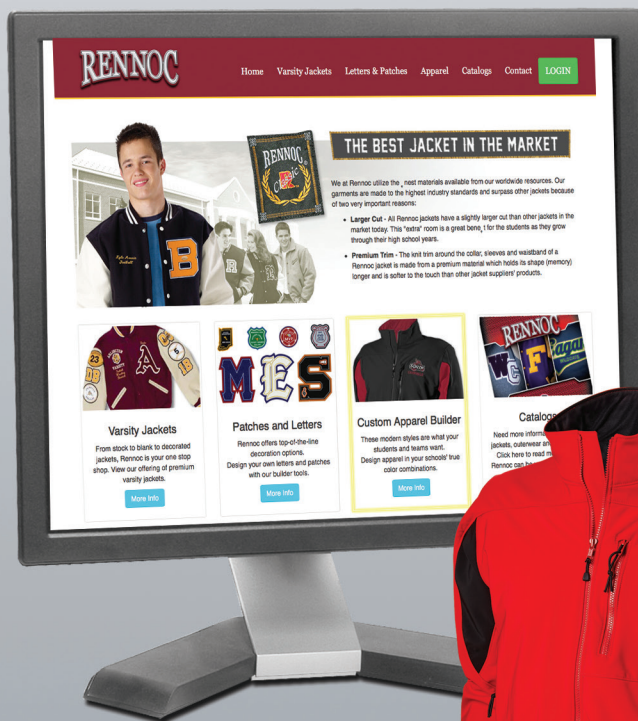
RENNOC

Home Varsity Jackets Letters & Patches Apparel Catalogs Contact LOGIN

THE BEST JACKET IN THE MARKET

We at Rennoc utilize the ˛nest materials available from our worldwide resources. Our garments are made to the highest industry standards and surpass other jackets because of two very important reasons:

• Larger Cut - All Rennoc jackets have a slightly larger cut than other jackets in the market today. This "extra" room is a great bene˛t for the students as they grow through their high school years.

• Premium Trim - The knit trim around the collar, sleeves and waistband of a Rennoc jacket is made from a premium material which holds its shape (memory) longer and is softer to the touch than other jacket suppliers' products.

RENNOC Classic

Varsity Jackets
From stock to blank to decorated jackets, Rennoc is your one stop shop. View our offering of premium varsity jackets.
More Info

Patches and Letters
Rennoc offers top-of-the-line decoration options. Design your own letters and patches with our builder tools.
More Info

Custom Apparel Builder
These modern styles are what your students and teams want. Design apparel in your schools' true color combinations.
More Info

Catalog
Need more inform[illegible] jackets, outerwear an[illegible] Click here to read m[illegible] Rennoc can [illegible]

RENNOC